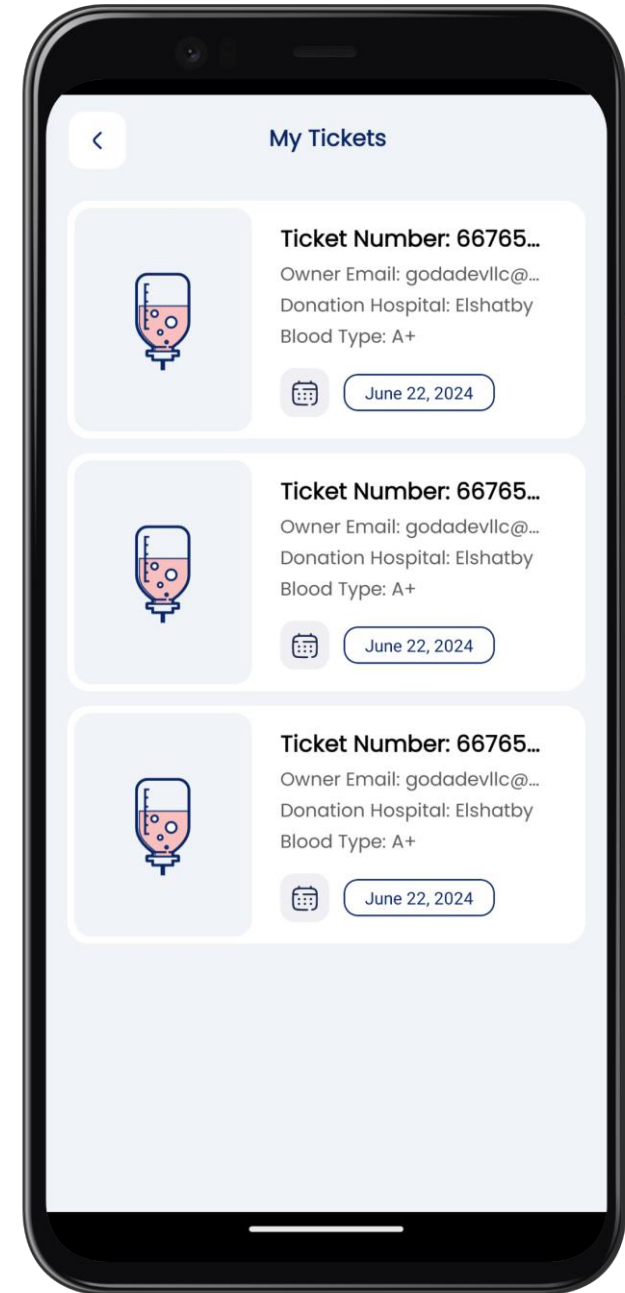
<

My Tickets

Ticket Number: 66765...
Owner Email: godadevllc@...
Donation Hospital: Elshatby
Blood Type: A+
June 22, 2024

Ticket Number: 66765...
Owner Email: godadevllc@...
Donation Hospital: Elshatby
Blood Type: A+
June 22, 2024

Ticket Number: 66765...
Owner Email: godadevllc@...
Donation Hospital: Elshatby
Blood Type: A+
June 22, 2024